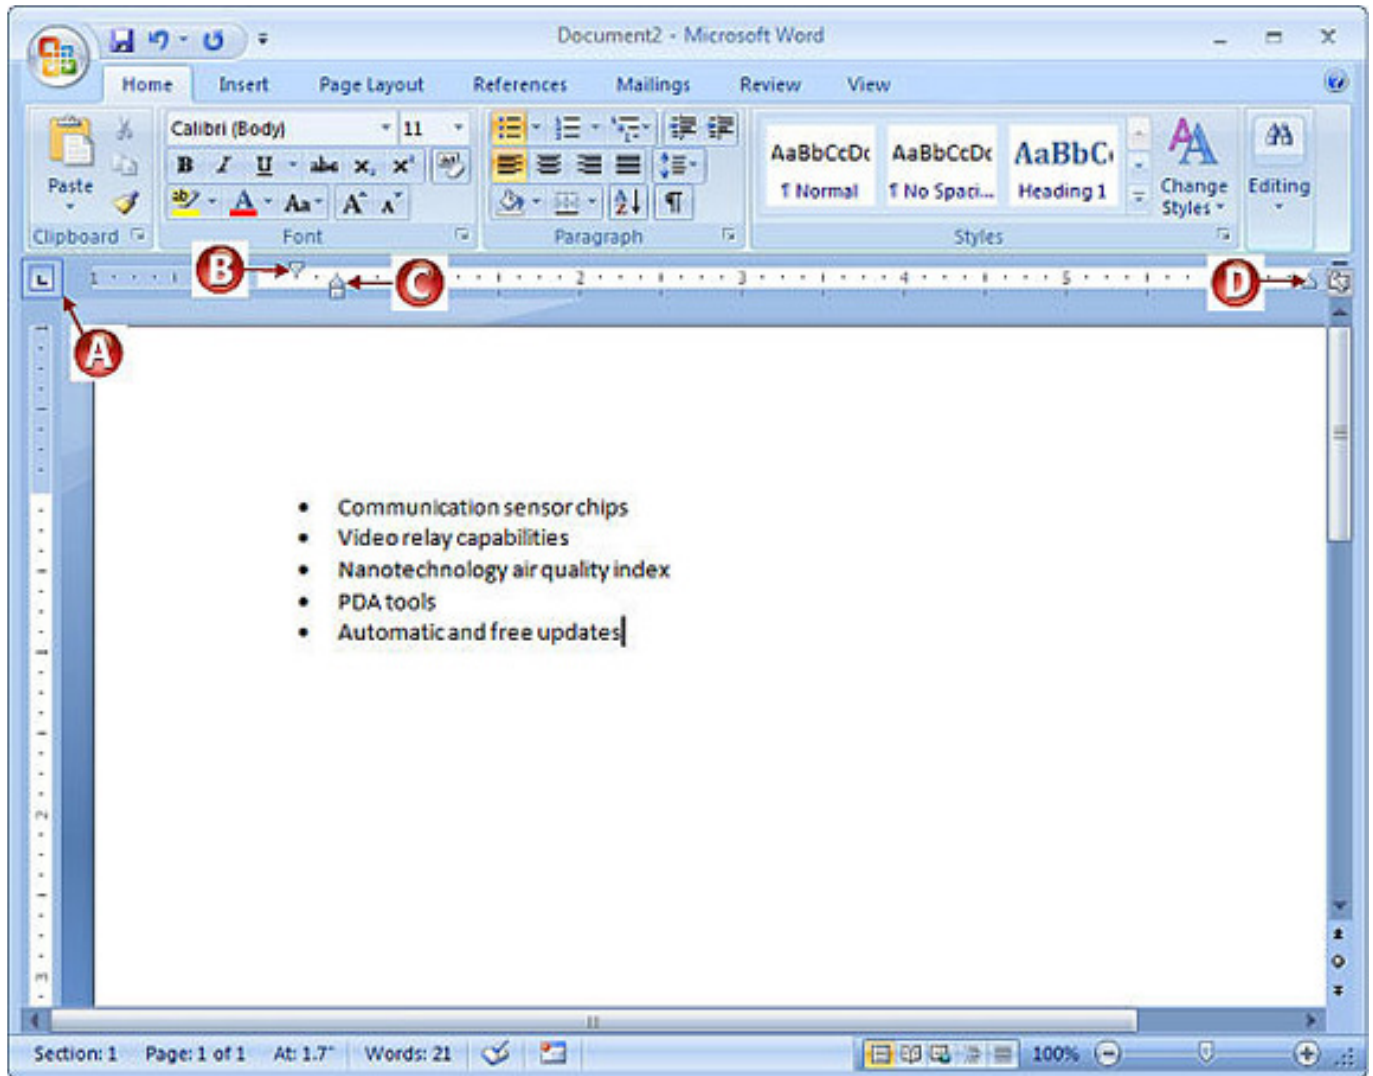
Document2 - Microsoft Word

Home Insert Page Layout References Mailings Review View

Paste
Clipboard
Calibri (Body) 11
B I U abe $x_2$ $x^2$
Aa A A
Font
Paragraph
AaBbCcDc ¶ Normal
AaBbCcDc ¶ No Spaci...
AaBbC Heading 1
Change Styles
Styles
Editing

B
C
D
A

1 2 3 4 5

- Communication sensor chips
- Video relay capabilities
- Nanotechnology air quality index
- PDA tools
- Automatic and free updates

Section: 1 Page: 1 of 1 At: 1.7" Words: 21 100%